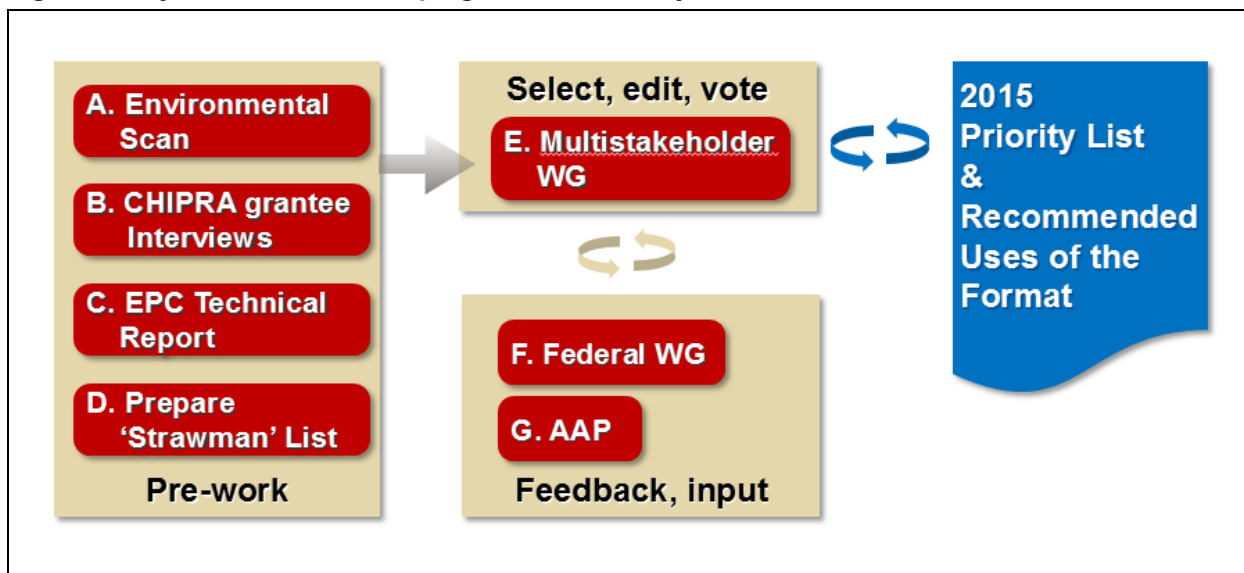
A. Environmental Scan

B. CHIPRA grantee Interviews

C. EPC Technical Report

D. Prepare 'Strawman' List

Pre-work

Select, edit, vote

E. Multistakeholder WG

F. Federal WG

G. AAP

Feedback, input

2015 Priority List & Recommended Uses of the Format